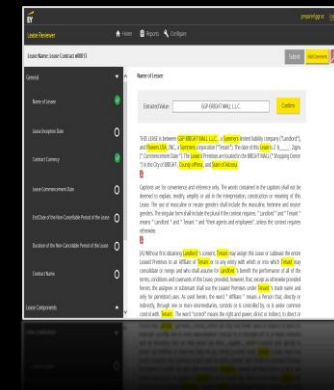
EY

Lease Reviewer

Home Reports Configure

Lease Name: Lease Contract #0013

Submit Add Comment

General

Name of Lessee

Lease Inception Date

Contract Currency

Lease Commencement Date

End Date of the Non-Cancelable Period of the Lease

Duration of the Non-Cancelable Period of the Lease

Contract Name

Lease Components

Name of Lessee

Extracted Value: GGP-BRIGHT MALL L.L.C. Confirm

THIS LEASE is between GGP-BRIGHT MALL L.L.C., a Delaware limited liability company ("Landlord"), and Flowers USA, INC., a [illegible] corporation ("Tenant"). The date of this Lease is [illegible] ("Commencement Date"). The Leased Premises are located in the BRIGHT MALL ("Shopping Center") in the City of BRIGHT, County of Polk, and State of Arizona.

Captions are for convenience and reference only. The words contained in the captions shall not be deemed to explain, modify, amplify or aid in the interpretation, construction or meaning of this Lease. The use of masculine or neuter genders shall include the masculine, feminine and neuter genders. The singular form shall include the plural if the context requires. "Landlord" and "Tenant" means "Landlord" and "Tenant" and "their agents and employees", unless the context requires otherwise.

(b) Without first obtaining Landlord's consent, Tenant may assign this Lease or sublease the entire Leased Premises to an Affiliate of Tenant or to any entity with which or into which Tenant may consolidate or merge and who shall assume for Landlord's benefit the performance of all of the terms, conditions and covenants of this Lease; provided, however, that, except as otherwise provided herein, the assignee or subtenant shall use the Leased Premises under Tenant's trade name and only for permitted uses. As used herein, the word "Affiliate" means a Person that, directly or indirectly, through one or more intermediaries, controls or is controlled by, or is under common control with, Tenant. The word "control" means the right and power, direct or indirect, to direct or